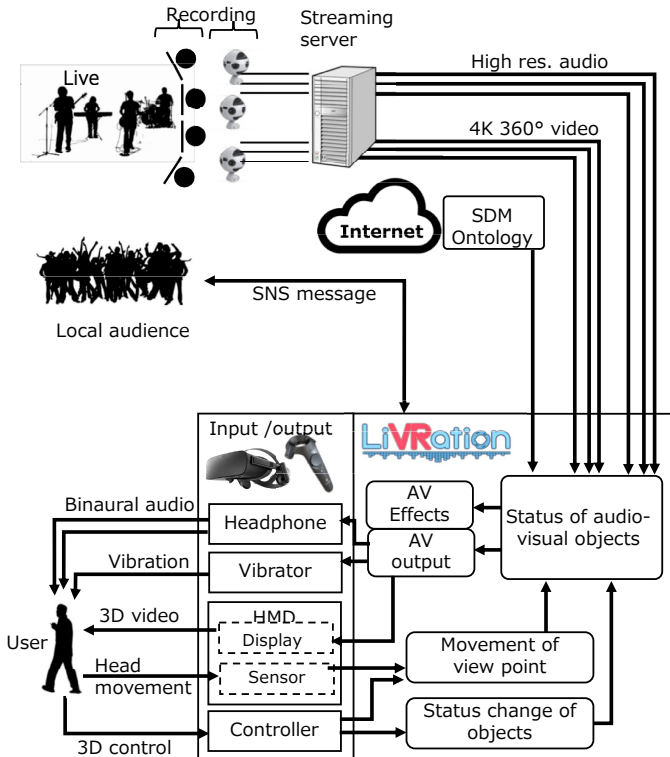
Recording

Streaming server

Live

High res. audio

4K 360° video

Internet

SDM Ontology

SNS message

Local audience

Input /output

LiVRation

Binaural audio

Headphone

AV Effects

AV output

Status of audio-visual objects

Vibration

Vibrator

3D video

HMD

Display

User

Head movement

Sensor

Movement of view point

Controller

Status change of objects

3D control